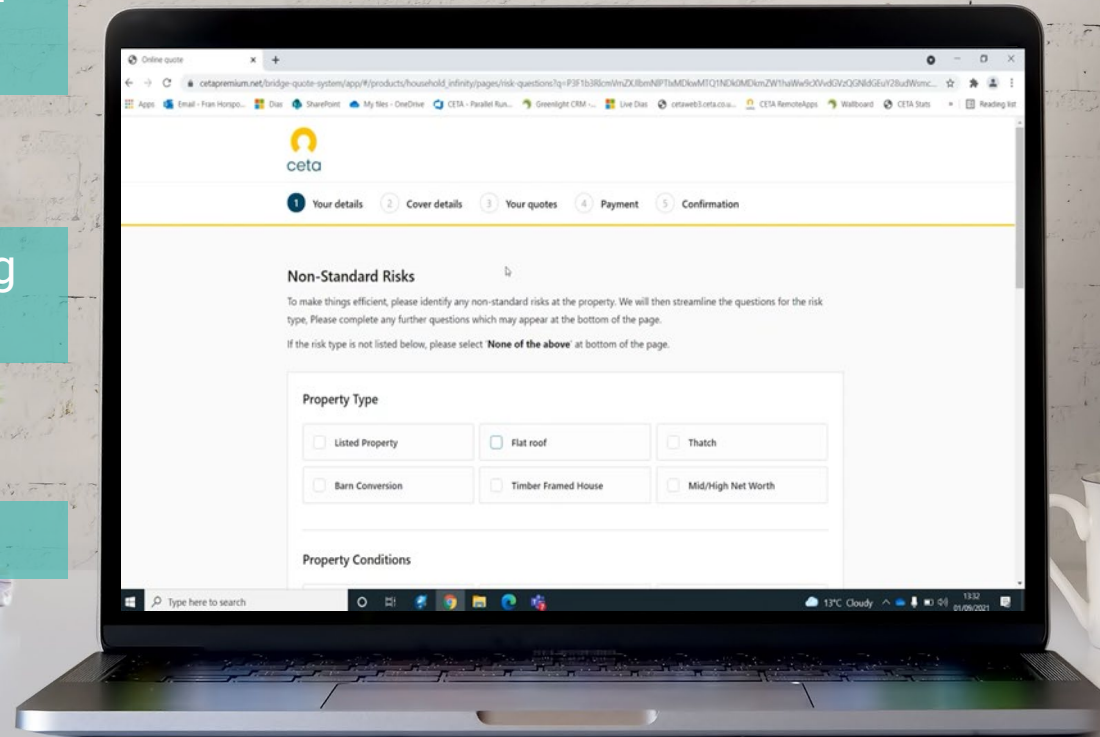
Online quote × +

cetapremium.net/bridge-quote-system/app/#/products/household_infinity/pages/risk-questions?q=P3F1b3RlcmVmZXJlbmNlPTlxMDkwMTQ1NDk0MDkzZW1haWw9cXVvdGVzQGNldGEuY28udWsmc...

Apps Email - Fran Horspo... Dias SharePoint My files - OneDrive CETA - Parallel Run... Greenlight CRM -... Live Dias cetaweb3.ceta.co.u... CETA RemoteApps Wallboard CETA Stats Reading list

ceta

1 Your details 2 Cover details 3 Your quotes 4 Payment 5 Confirmation

Non-Standard Risks

To make things efficient, please identify any non-standard risks at the property. We will then streamline the questions for the risk type, Please complete any further questions which may appear at the bottom of the page.

If the risk type is not listed below, please select '**None of the above**' at bottom of the page.

Property Type

Listed Property
Flat roof
Thatch
Barn Conversion
Timber Framed House
Mid/High Net Worth

Property Conditions

Type here to search

13°C Cloudy 13:32 01/09/2021

g